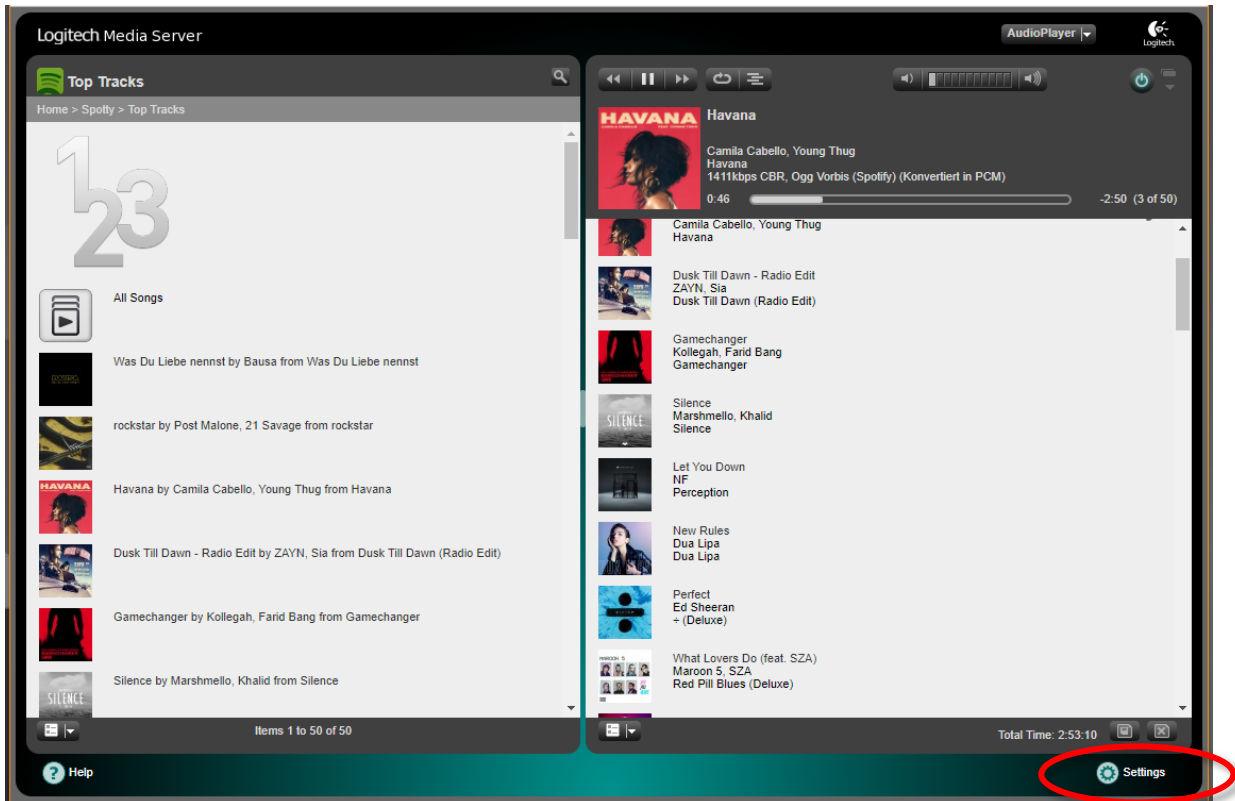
Logitech Media Server

AudioPlayer

Logitech

Top Tracks

Home > Spotty > Top Tracks

All Songs

Was Du Liebe nennst by Bausa from Was Du Liebe nennst

rockstar by Post Malone, 21 Savage from rockstar

Havana by Camila Cabello, Young Thug from Havana

Dusk Till Dawn - Radio Edit by ZAYN, Sia from Dusk Till Dawn (Radio Edit)

Gamechanger by Kollegah, Farid Bang from Gamechanger

Silence by Marshmello, Khalid from Silence

Items 1 to 50 of 50

Havana

Camila Cabello, Young Thug
Havana
1411kbps CBR, Ogg Vorbis (Spotify) (Konvertiert in PCM)

0:46

-2:50 (3 of 50)

Camila Cabello, Young Thug
Havana

Dusk Till Dawn - Radio Edit
ZAYN, Sia
Dusk Till Dawn (Radio Edit)

Gamechanger
Kollegah, Farid Bang
Gamechanger

Silence
Marshmello, Khalid
Silence

Let You Down
NF
Perception

New Rules
Dua Lipa
Dua Lipa

Perfect
Ed Sheeran
÷ (Deluxe)

What Lovers Do (feat. SZA)
Maroon 5, SZA
Red Pill Blues (Deluxe)

Total Time: 2:53:10

Help

Settings